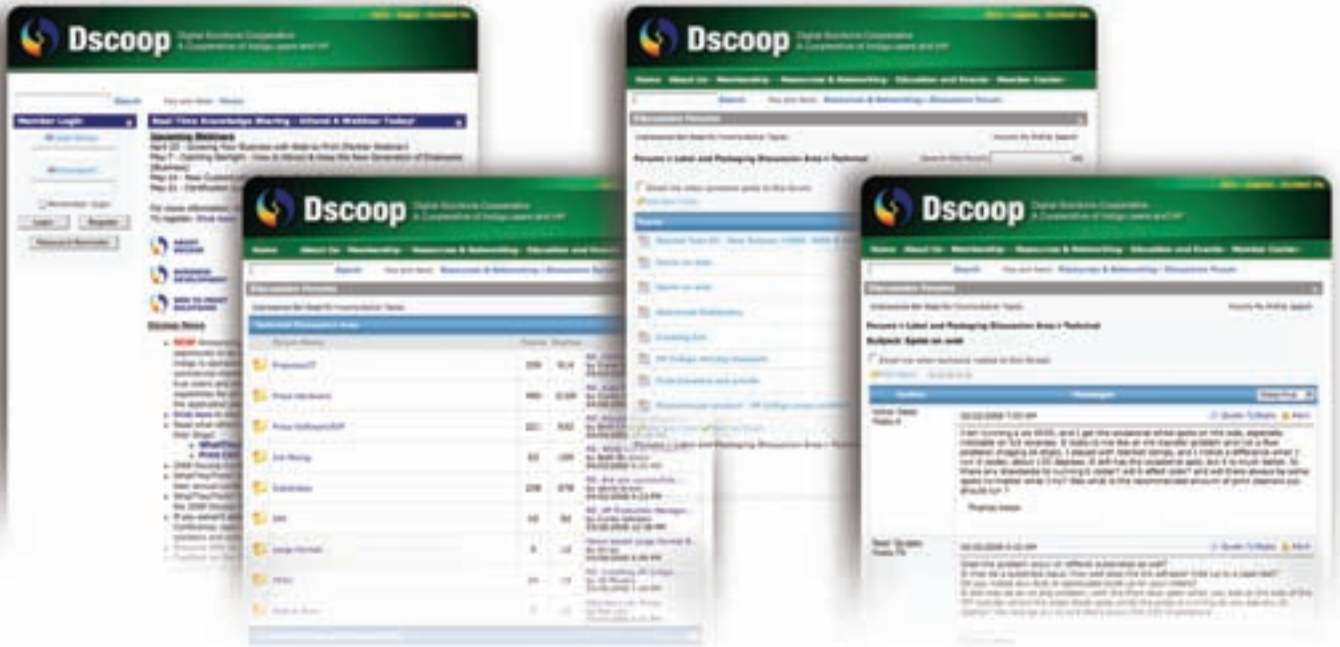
Dscoop Digital Solutions Cooperative A Cooperative of Indigo users and HP

Dscoop Digital Solutions Cooperative A Cooperative of Indigo users and HP

Dscoop Digital Solutions Cooperative A Cooperative of Indigo users and HP

Dscoop Digital Solutions Cooperative A Cooperative of Indigo users and HP

Search

Member Login

Login Register

Real-Time Knowledge Sharing - Attend A Webinar Today!

Upcoming Webinars

Home About Us Membership Resources & Networking Education and Events Member Center

Discussion Forums

Technical Discussion Area

Forum Name Threads Replies

Production

Press Hardware

Press Software/RIP

Ink Mixing

Substrates

Job

Large Format

Prices

Search

Discussion Forums

Forums > Label and Packaging Discussion Area > Technical

Subject: Spots on web

Author Message

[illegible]